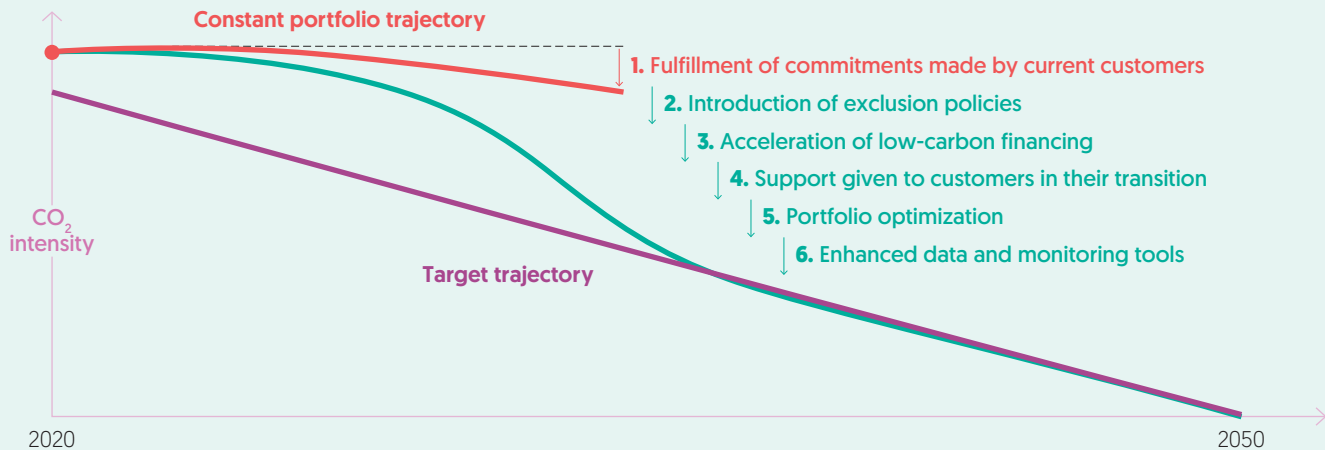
Constant portfolio trajectory

1. Fulfillment of commitments made by current customers

2. Introduction of exclusion policies

3. Acceleration of low-carbon financing

4. Support given to customers in their transition

5. Portfolio optimization

6. Enhanced data and monitoring tools

$CO_2$ intensity

Target trajectory

2020

2050